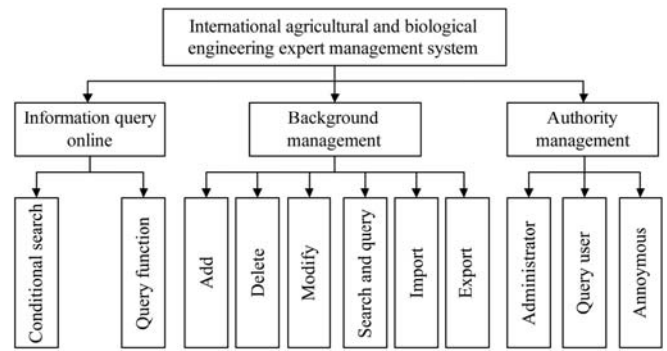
International agricultural and biological engineering expert management system

Information query online

Background management

Authority management

Conditional search

Query function

Add

Delete

Modify

Search and query

Import

Export

Administrator

Query user

Annoymous